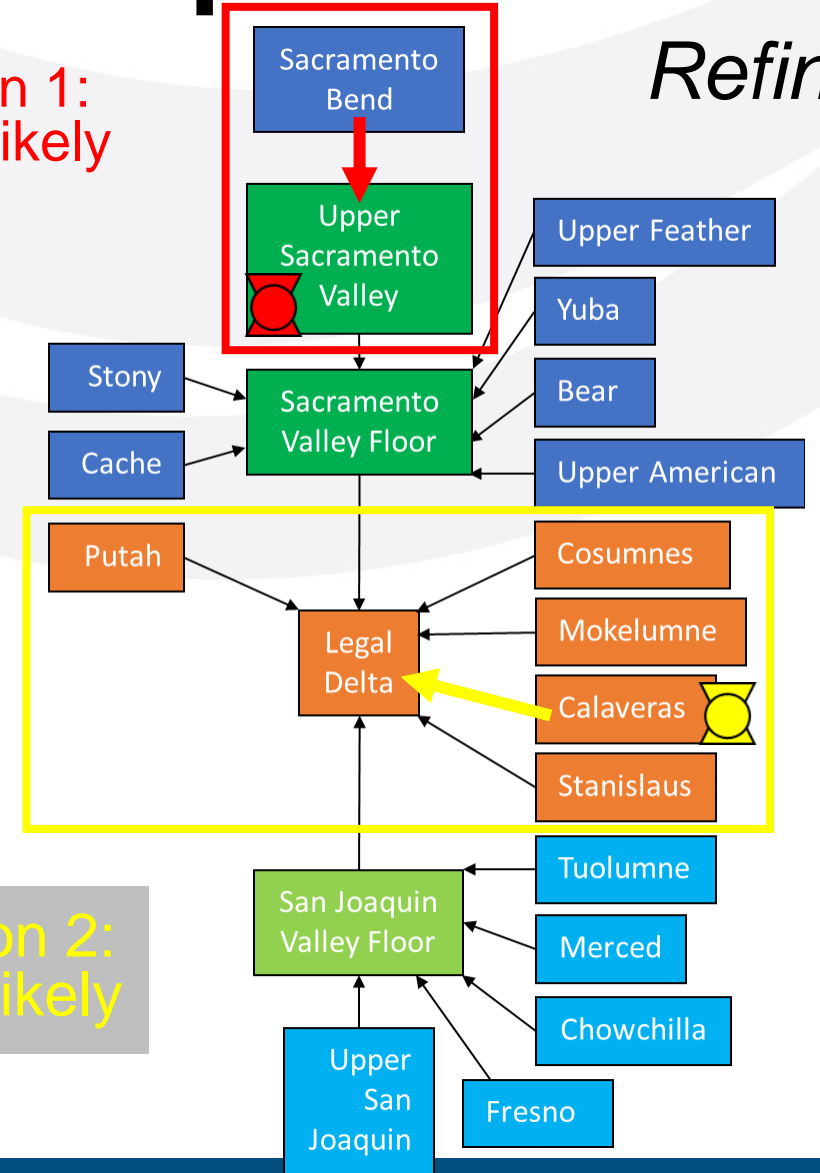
n 1:
ikely

Refin

Sacramento Bend

Upper Sacramento Valley

Upper Feather

Yuba

Stony

Sacramento Valley Floor

Bear

Cache

Upper American

Putah

Cosumnes

Legal Delta

Mokelumne

Calaveras

Stanislaus

on 2:
ikely

Tuolumne

San Joaquin Valley Floor

Merced

Chowchilla

Upper San Joaquin

Fresno